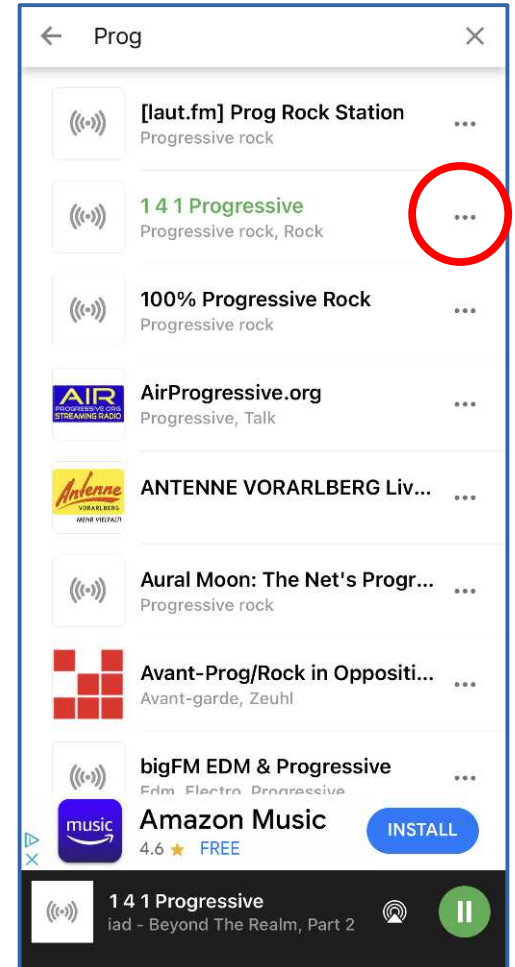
Prog

[laut.fm] Prog Rock Station
Progressive rock

1 4 1 Progressive
Progressive rock, Rock

100% Progressive Rock
Progressive rock

AIR PROGRESSIVE.ORG STREAMING RADIO
AirProgressive.org
Progressive, Talk

Antenne VORARLBERG MEHR VIELFALT!
ANTENNE VORARLBERG Liv...

Aural Moon: The Net's Progr...
Progressive rock

Avant-Prog/Rock in Oppositi...
Avant-garde, Zeuhl

bigFM EDM & Progressive
Edm, Electro, Progressive

music
Amazon Music
4.6 ★ FREE
INSTALL

1 4 1 Progressive
iad - Beyond The Realm, Part 2